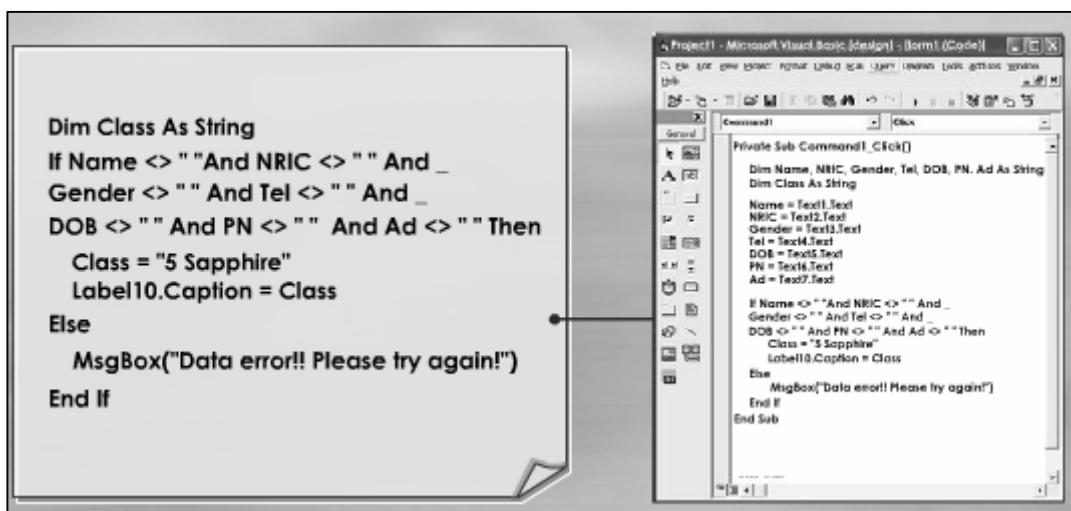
Dim Class As String
If Name <> " "And NRIC <> " " And _
Gender <> " " And Tel <> " " And _
DOB <> " " And PN <> " " And Ad <> " " Then
Class = "5 Sapphire"
Label10.Caption = Class
Else
MsgBox("Data error!! Please try again!")
End If

Project1 - Microsoft Visual Basic [design] - [Form1 (Code)]

File Edit View Project Format Debug Run Query Diagram Tools Add-Ins Window Help

General

Command1

Click

Private Sub Command1_Click()

Dim Name, NRIC, Gender, Tel, DOB, PN, Ad As String
Dim Class As String

Name = Text1.Text
NRIC = Text2.Text
Gender = Text3.Text
Tel = Text4.Text
DOB = Text5.Text
PN = Text6.Text
Ad = Text7.Text

If Name <> " "And NRIC <> " " And _
Gender <> " " And Tel <> " " And _
DOB <> " " And PN <> " " And Ad <> " " Then
Class = "5 Sapphire"
Label10.Caption = Class
Else
MsgBox("Data error!! Please try again!")
End If
End Sub